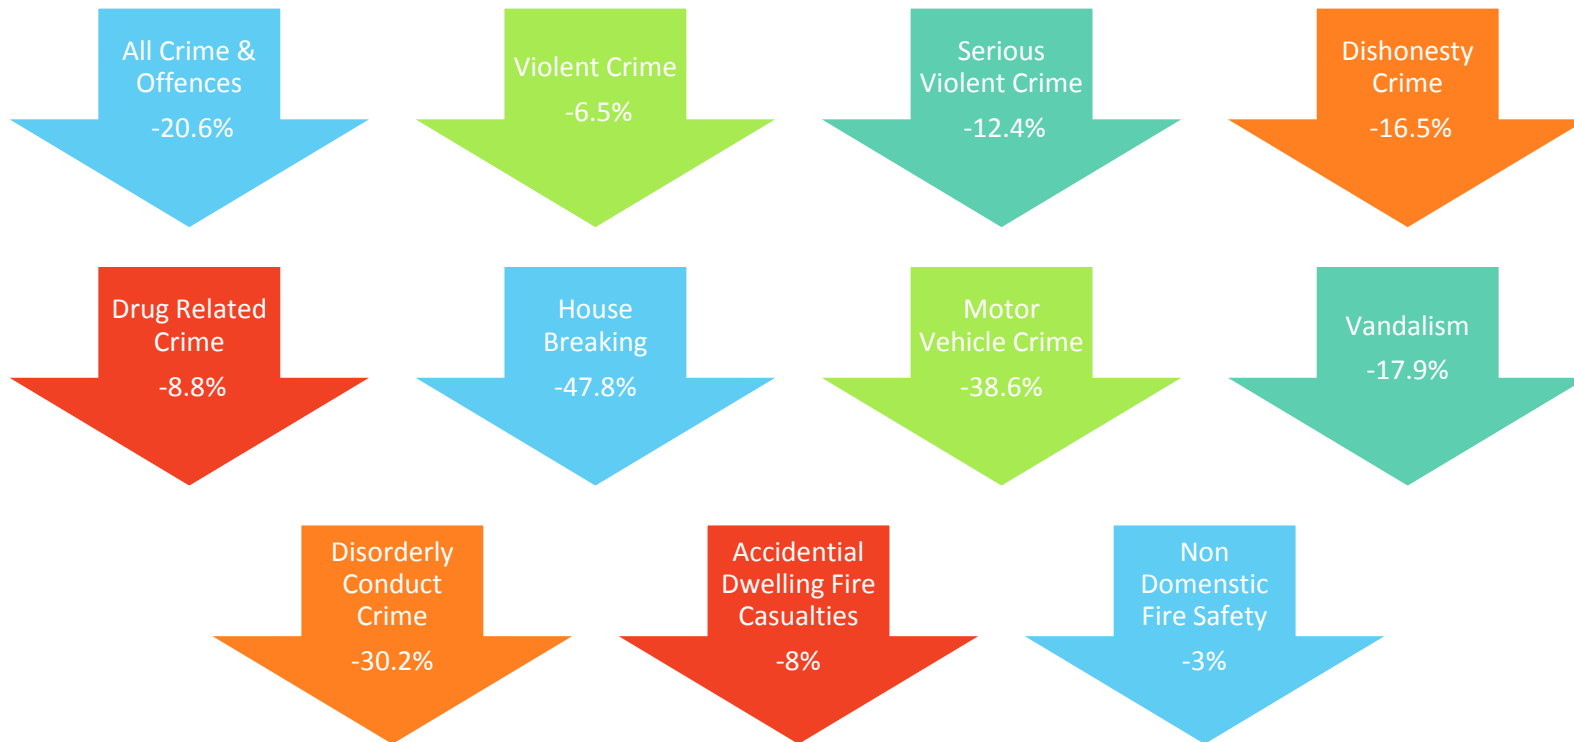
All Crime & Offences
-20.6%

Violent Crime
-6.5%

Serious Violent Crime
-12.4%

Dishonesty Crime
-16.5%

Drug Related Crime
-8.8%

House Breaking
-47.8%

Motor Vehicle Crime
-38.6%

Vandalism
-17.9%

Disorderly Conduct Crime
-30.2%

Accidential Dwelling Fire Casualties
-8%

Non Domenstic Fire Safety
-3%